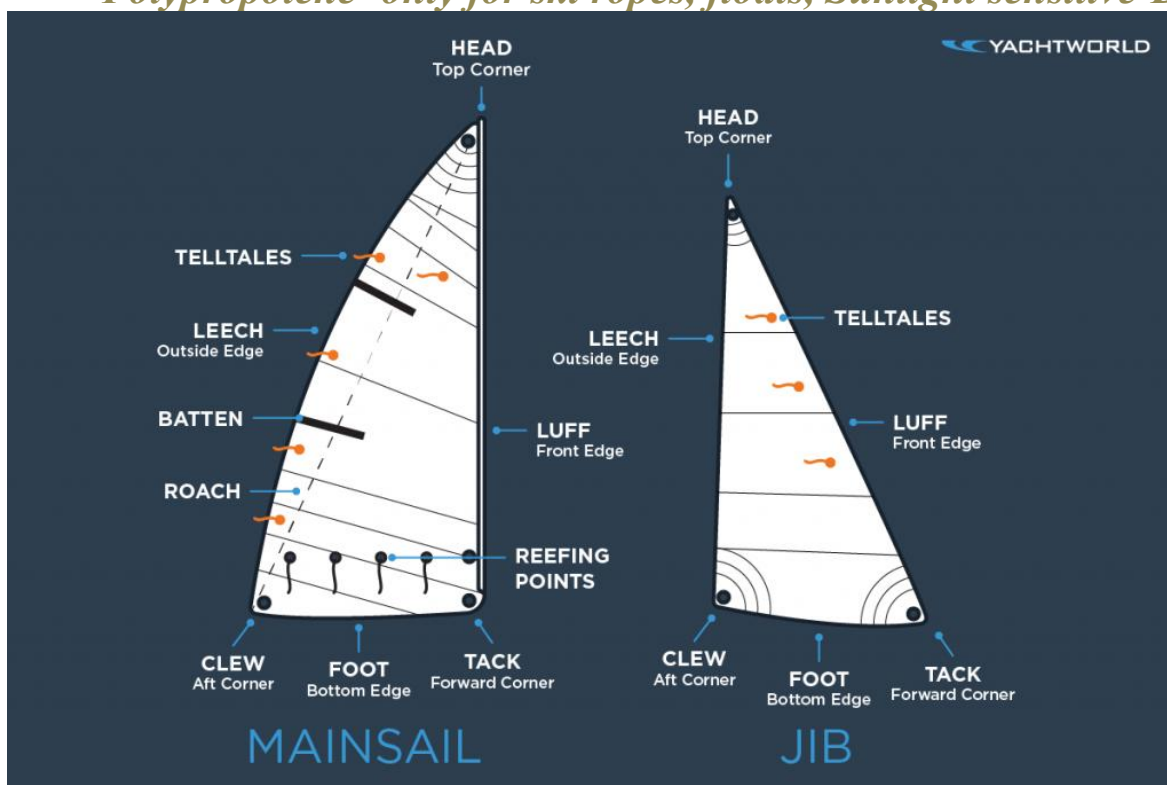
Polypropolene- only for ski ropes, floats, Sunlight sensitive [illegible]

YACHTWORLD

HEAD
Top Corner

TELLTALES

LEECH
Outside Edge

BATTEN

ROACH

LUFF
Front Edge

REEFING POINTS

CLEW
Aft Corner

FOOT
Bottom Edge

TACK
Forward Corner

MAINSAIL

HEAD
Top Corner

LEECH
Outside Edge

TELLTALES

LUFF
Front Edge

CLEW
Aft Corner

FOOT
Bottom Edge

TACK
Forward Corner

JIB